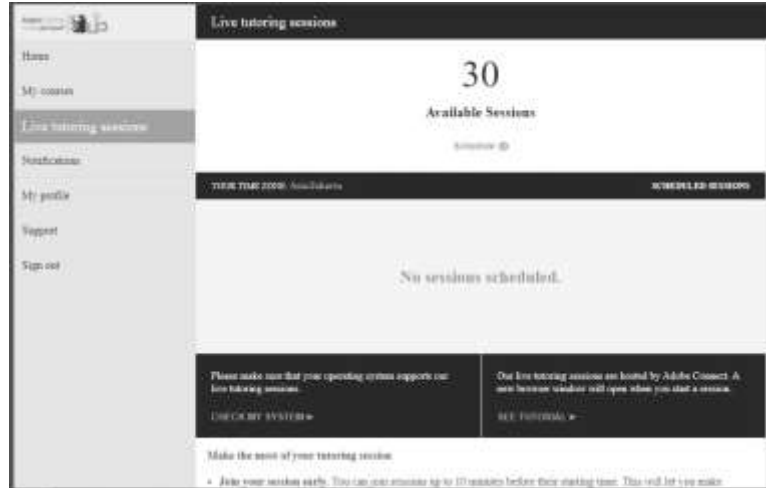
Home

My courses

Live tutoring sessions

Notifications

My profile

Support

Sign out

Live tutoring sessions

30

Available Sessions

Schedule

YOUR TIME ZONE: Asia/Jakarta

SCHEDULED SESSIONS

No sessions scheduled.

Please make sure that your operating system supports our live tutoring sessions.

CHECK MY SYSTEM ▸

Our live tutoring sessions are hosted by Adobe Connect. A new browser window will open when you start a session.

SEE TUTORIAL ▸

Make the most of your tutoring session

• Join your session early. You can join sessions up to 10 minutes before their starting time. This will let you make